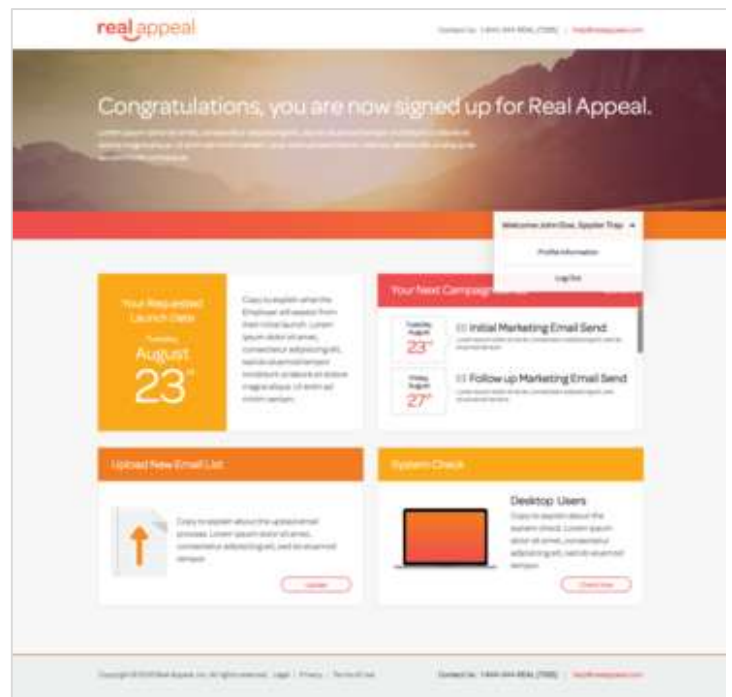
real appeal

Contact Us: 1-844-344-REAL (7325) | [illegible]

Congratulations, you are now signed up for Real Appeal.

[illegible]

Welcome John Doe, Spyder Trap

Profile Information

Log Out

Your Requested Launch Date

Tuesday

August

23rd

Copy to explain what the Employer will expect from their initial launch. Lorem ipsum dolor sit amet, consectetur adipiscing elit, sed do eiusmod tempor incididunt ut labore et dolore magna aliqua. Ut enim ad minim veniam.

Your Next Campaign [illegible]

Tuesday August 23rd

01 Initial Marketing Email Send

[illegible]

Friday August 27th

02 Follow up Marketing Email Send

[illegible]

Upload New Email List

Copy to explain about the upload email process. Lorem ipsum dolor sit amet, consectetur adipiscing elit, sed do eiusmod tempor.

Upload

System Check

Desktop Users

Copy to explain about the system check. Lorem ipsum dolor sit amet, consectetur adipiscing elit, sed do eiusmod tempor.

Check Now

Copyright © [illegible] Real Appeal, Inc. All rights reserved. Legal | Privacy | Terms of Use

Contact Us: 1-844-344-REAL (7325) | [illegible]